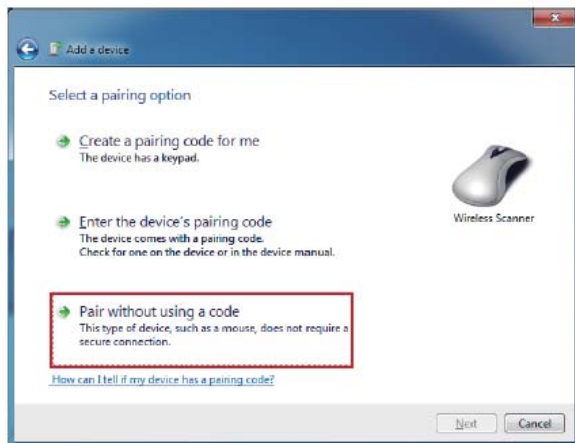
Add a device

Select a pairing option

Create a pairing code for me
The device has a keypad.

Enter the device's pairing code
The device comes with a pairing code.
Check for one on the device or in the device manual.

Wireless Scanner

Pair without using a code
This type of device, such as a mouse, does not require a secure connection.

How can I tell if my device has a pairing code?

Next Cancel